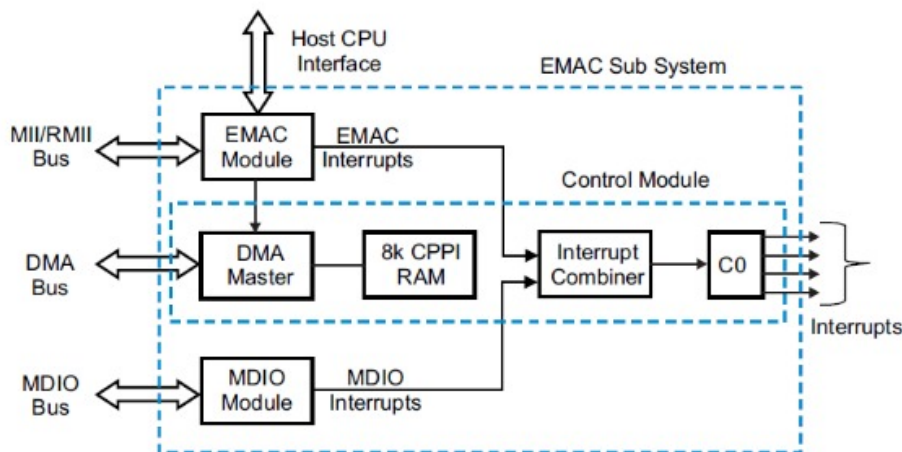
Host CPU Interface

EMAC Sub System

MII/RMII Bus

EMAC Module

EMAC Interrupts

Control Module

DMA Bus

DMA Master

8k CPPI RAM

Interrupt Combiner

C0

Interrupts

MDIO Bus

MDIO Module

MDIO Interrupts